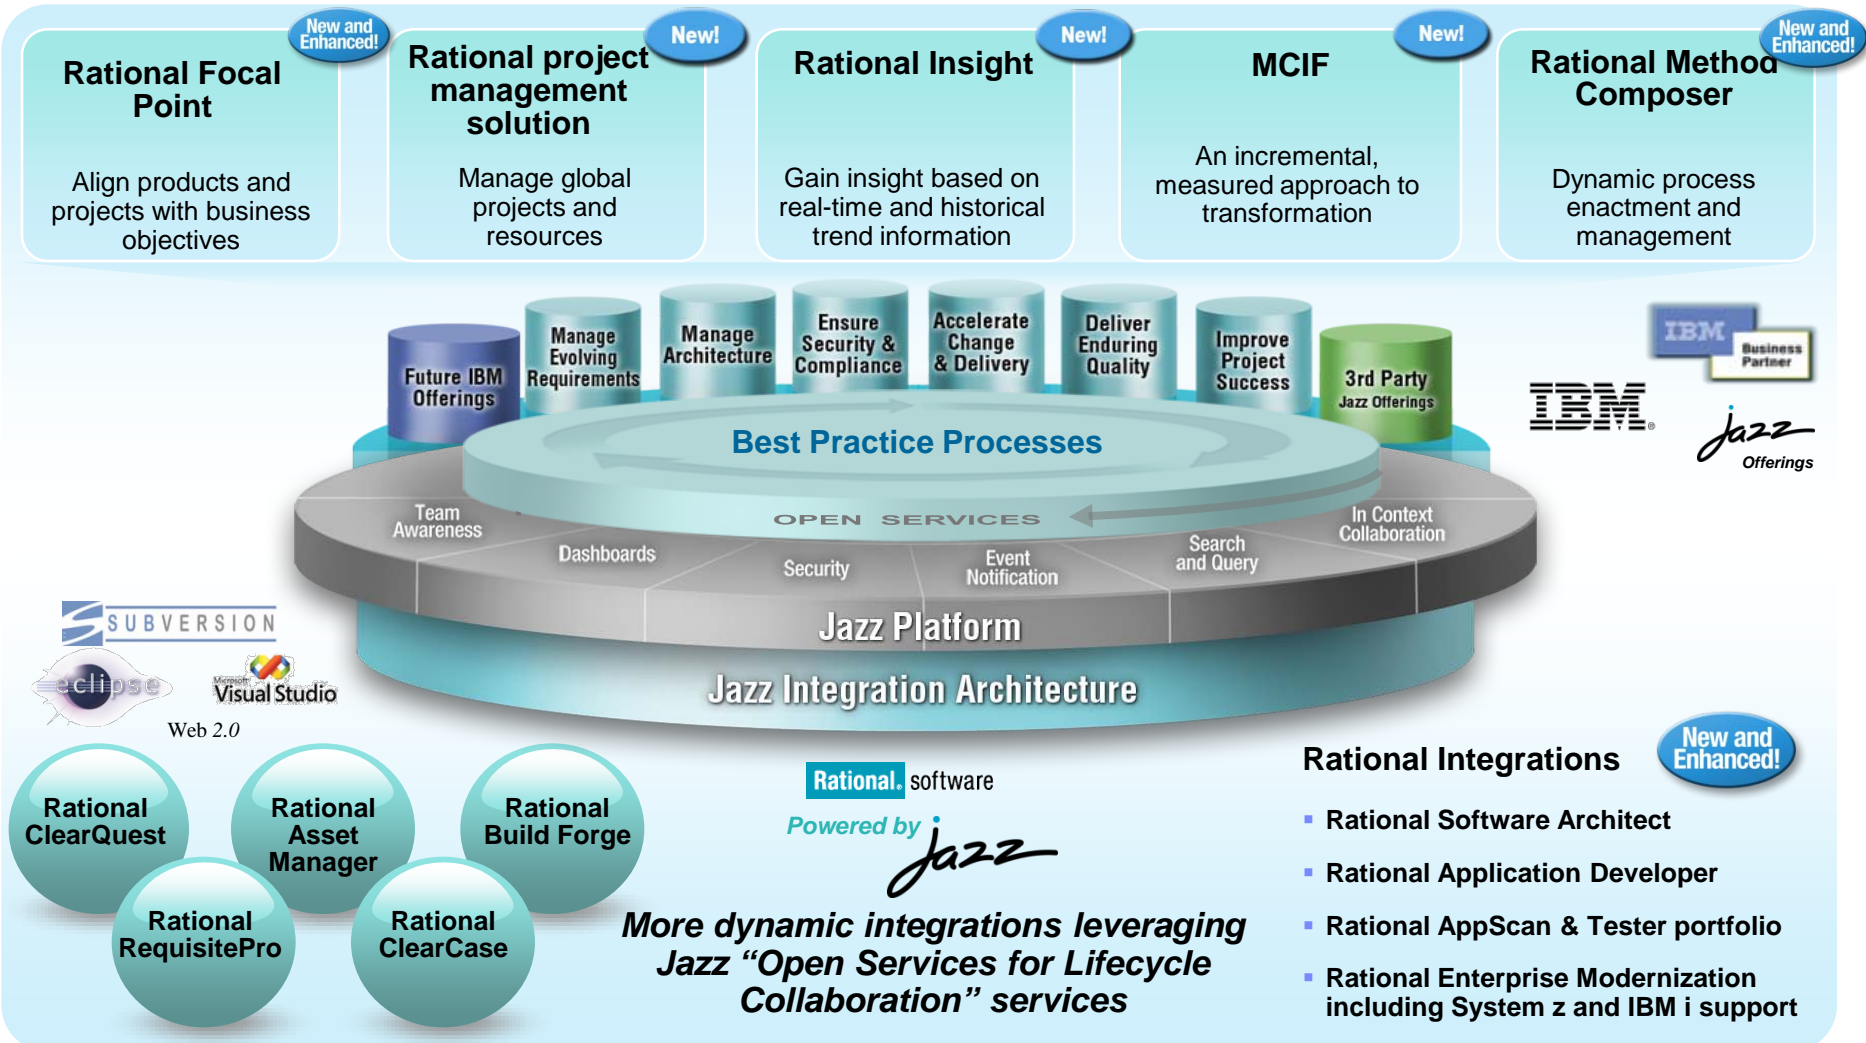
New and Enhanced!

Rational Focal Point

Align products and projects with business objectives

New!

Rational project management solution

Manage global projects and resources

New!

Rational Insight

Gain insight based on real-time and historical trend information

New!

MCIF

An incremental, measured approach to transformation

New and Enhanced!

Rational Method Composer

Dynamic process enactment and management

Future IBM Offerings

Manage Evolving Requirements

Manage Architecture

Ensure Security & Compliance

Accelerate Change & Delivery

Deliver Enduring Quality

Improve Project Success

3rd Party Jazz Offerings

IBM Business Partner

IBM

Jazz Offerings

Best Practice Processes

OPEN SERVICES

Team Awareness

Dashboards

Security

Event Notification

Search and Query

In Context Collaboration

Jazz Platform

Jazz Integration Architecture

SUBVERSION

eclipse

Microsoft Visual Studio

Web 2.0

Rational ClearQuest

Rational Asset Manager

Rational Build Forge

Rational RequisitePro

Rational ClearCase

Rational software

Powered by Jazz

More dynamic integrations leveraging Jazz "Open Services for Lifecycle Collaboration" services

Rational Integrations

New and Enhanced!

▪ Rational Software Architect

▪ Rational Application Developer

▪ Rational AppScan & Tester portfolio

▪ Rational Enterprise Modernization including System z and IBM i support